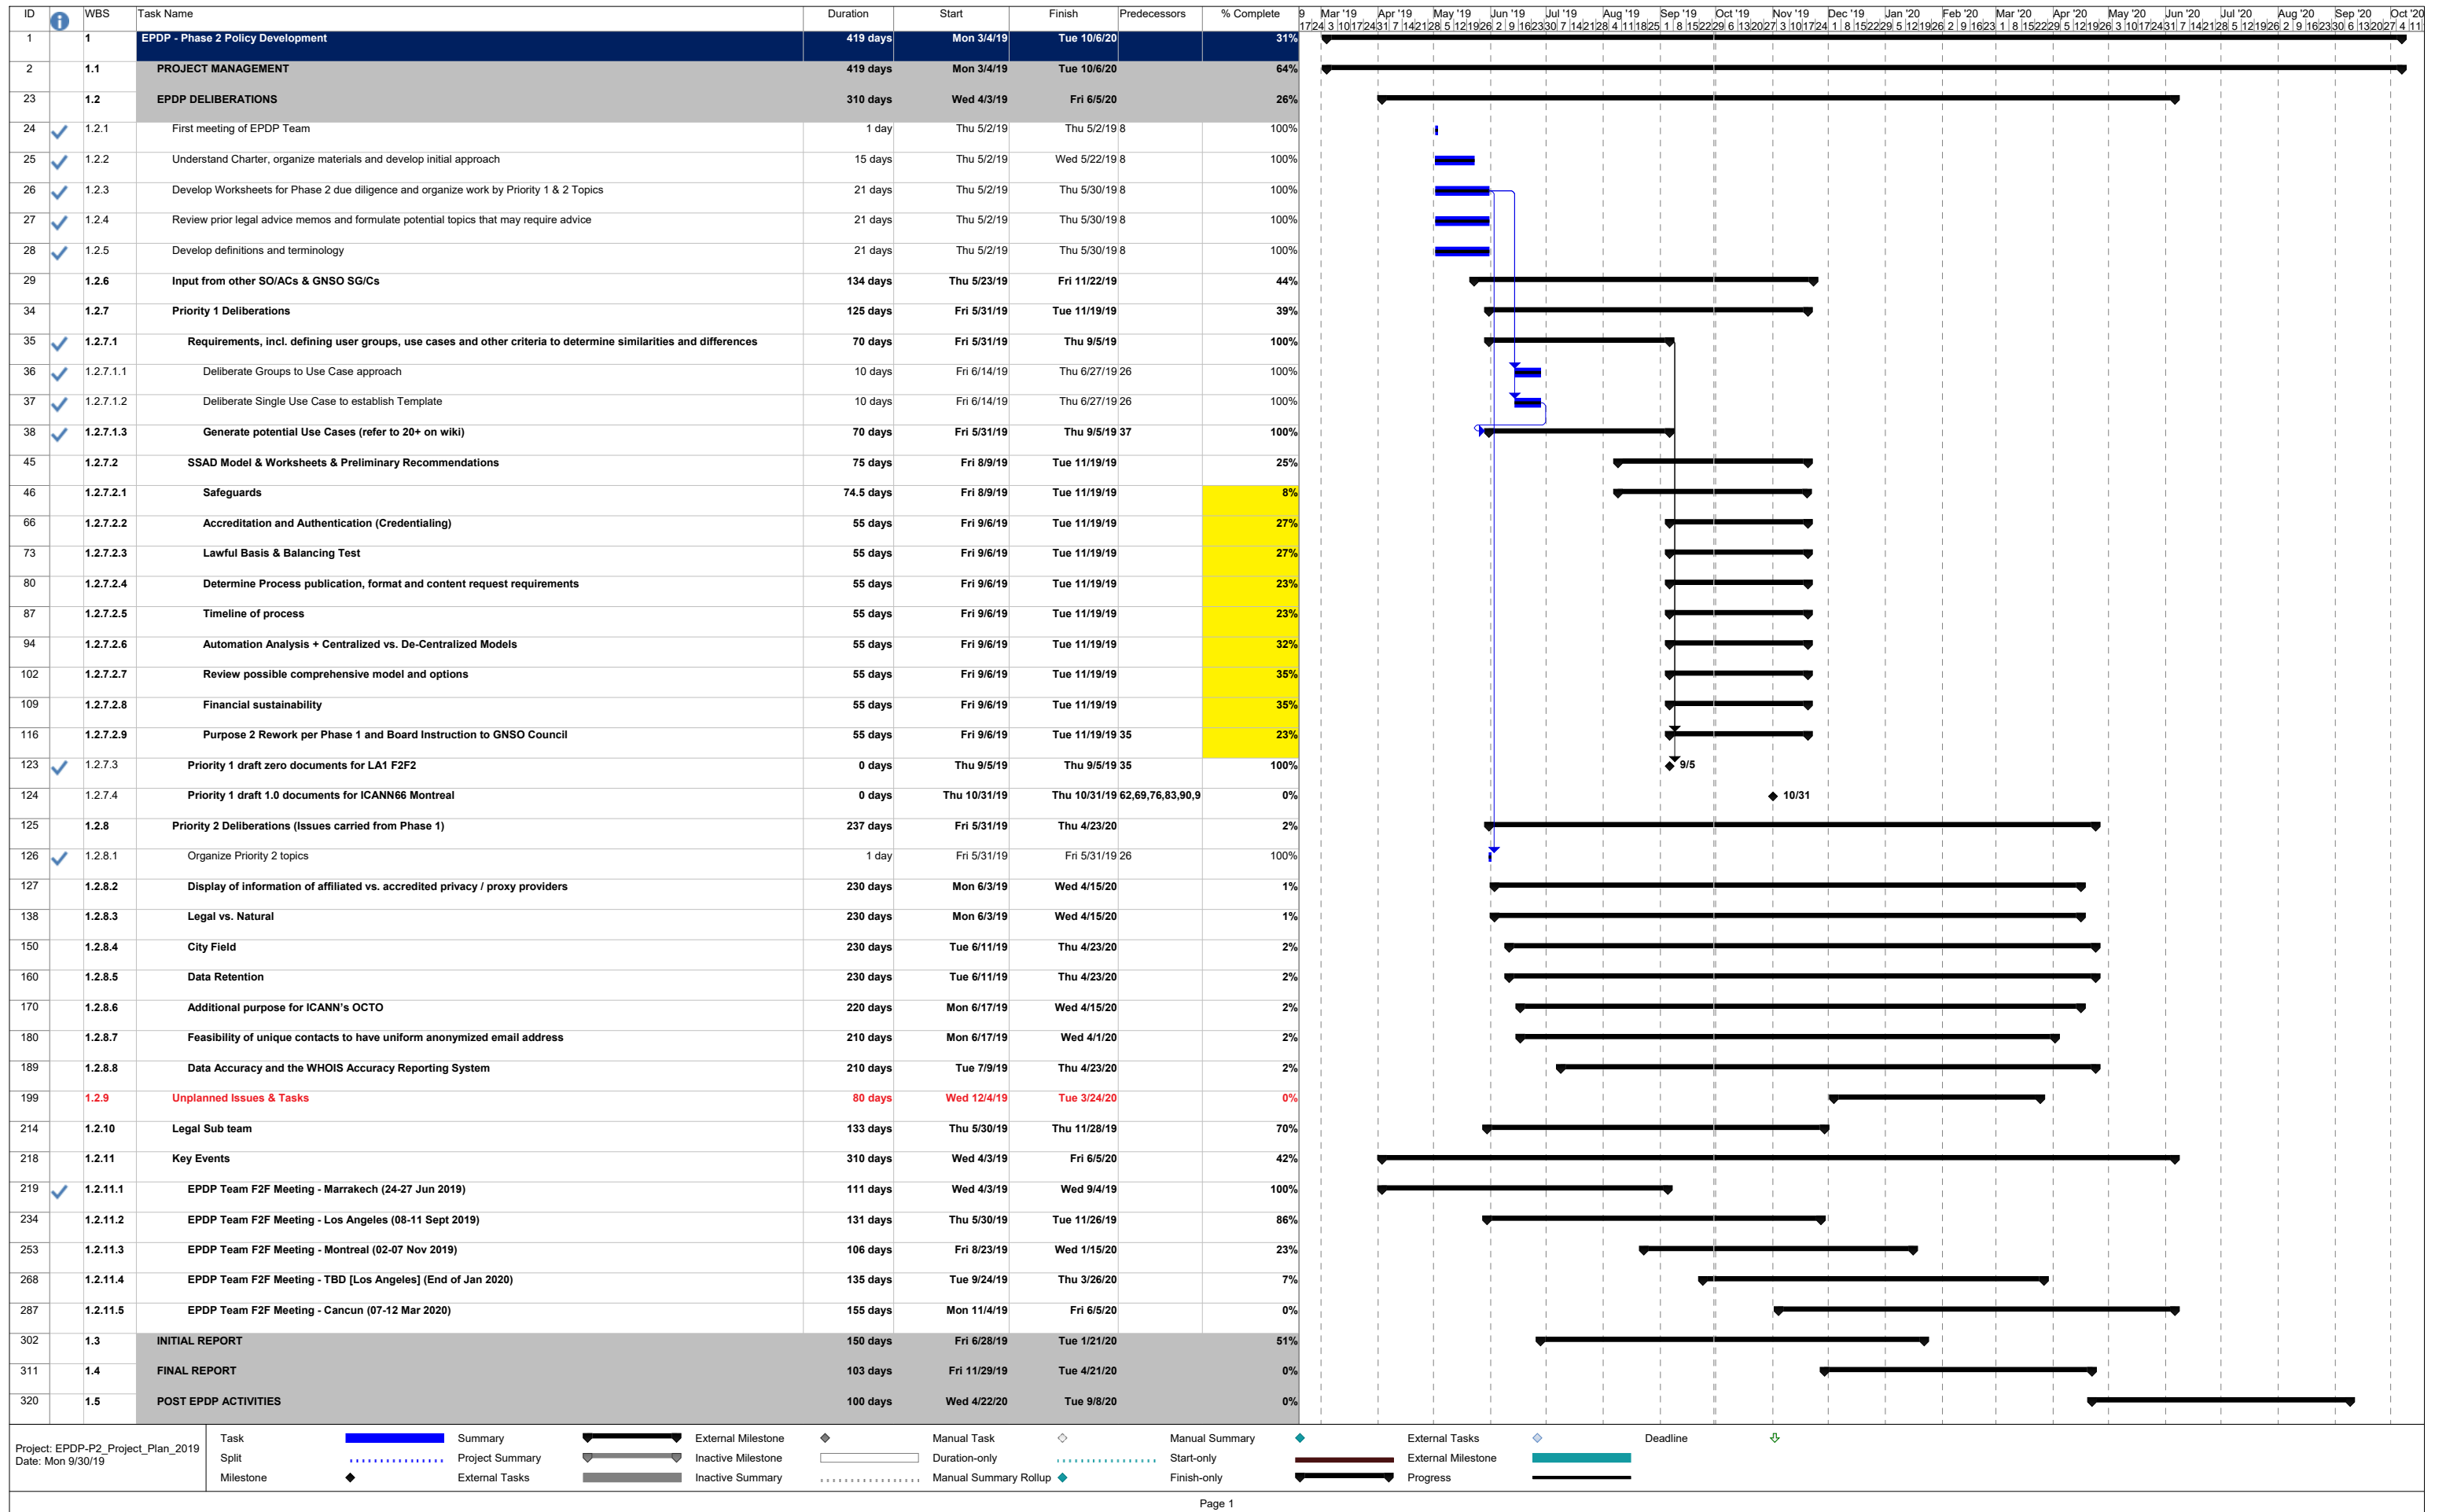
| ID | | WBS | Task Name | Duration | Start | Finish | Predecessors | % Complete |
|---|---|---|---|---|---|---|---|---|
| 1 | | 1 | EPDP - Phase 2 Policy Development | 419 days | Mon 3/4/19 | Tue 10/6/20 | | 31% |
| 2 | | 1.1 | PROJECT MANAGEMENT | 419 days | Mon 3/4/19 | Tue 10/6/20 | | 64% |
| 23 | | 1.2 | EPDP DELIBERATIONS | 310 days | Wed 4/3/19 | Fri 6/5/20 | | 26% |
| 24 | | 1.2.1 | First meeting of EPDP Team | 1 day | Thu 5/2/19 | Thu 5/2/19 | 8 | 100% |
| 25 | | 1.2.2 | Understand Charter, organize materials and develop initial approach | 15 days | Thu 5/2/19 | Wed 5/22/19 | 8 | 100% |
| 26 | | 1.2.3 | Develop Worksheets for Phase 2 due diligence and organize work by Priority 1 & 2 Topics | 21 days | Thu 5/2/19 | Thu 5/30/19 | 8 | 100% |
| 27 | | 1.2.4 | Review prior legal advice memos and formulate potential topics that may require advice | 21 days | Thu 5/2/19 | Thu 5/30/19 | 8 | 100% |
| 28 | | 1.2.5 | Develop definitions and terminology | 21 days | Thu 5/2/19 | Thu 5/30/19 | 8 | 100% |
| 29 | | 1.2.6 | Input from other SO/ACs & GNSO SG/Cs | 134 days | Thu 5/23/19 | Fri 11/22/19 | | 44% |
| 34 | | 1.2.7 | Priority 1 Deliberations | 125 days | Fri 5/31/19 | Tue 11/19/19 | | 39% |
| 35 | | 1.2.7.1 | Requirements, incl. defining user groups, use cases and other criteria to determine similarities and differences | 70 days | Fri 5/31/19 | Thu 9/5/19 | | 100% |
| 36 | | 1.2.7.1.1 | Deliberate Groups to Use Case approach | 10 days | Fri 6/14/19 | Thu 6/27/19 | 26 | 100% |
| 37 | | 1.2.7.1.2 | Deliberate Single Use Case to establish Template | 10 days | Fri 6/14/19 | Thu 6/27/19 | 26 | 100% |
| 38 | | 1.2.7.1.3 | Generate potential Use Cases (refer to 20+ on wiki) | 70 days | Fri 5/31/19 | Thu 9/5/19 | 37 | 100% |
| 45 | | 1.2.7.2 | SSAD Model & Worksheets & Preliminary Recommendations | 75 days | Fri 8/9/19 | Tue 11/19/19 | | 25% |
| 46 | | 1.2.7.2.1 | Safeguards | 74.5 days | Fri 8/9/19 | Tue 11/19/19 | | 8% |
| 66 | | 1.2.7.2.2 | Accreditation and Authentication (Credentialing) | 55 days | Fri 9/6/19 | Tue 11/19/19 | | 27% |
| 73 | | 1.2.7.2.3 | Lawful Basis & Balancing Test | 55 days | Fri 9/6/19 | Tue 11/19/19 | | 27% |
| 80 | | 1.2.7.2.4 | Determine Process publication, format and content request requirements | 55 days | Fri 9/6/19 | Tue 11/19/19 | | 23% |
| 87 | | 1.2.7.2.5 | Timeline of process | 55 days | Fri 9/6/19 | Tue 11/19/19 | | 23% |
| 94 | | 1.2.7.2.6 | Automation Analysis + Centralized vs. De-Centralized Models | 55 days | Fri 9/6/19 | Tue 11/19/19 | | 32% |
| 102 | | 1.2.7.2.7 | Review possible comprehensive model and options | 55 days | Fri 9/6/19 | Tue 11/19/19 | | 35% |
| 109 | | 1.2.7.2.8 | Financial sustainability | 55 days | Fri 9/6/19 | Tue 11/19/19 | | 35% |
| 116 | | 1.2.7.2.9 | Purpose 2 Rework per Phase 1 and Board Instruction to GNSO Council | 55 days | Fri 9/6/19 | Tue 11/19/19 | 35 | 23% |
| 123 | | 1.2.7.3 | Priority 1 draft zero documents for LA1 F2F2 | 0 days | Thu 9/5/19 | Thu 9/5/19 | 35 | 100% |
| 124 | | 1.2.7.4 | Priority 1 draft 1.0 documents for ICANN66 Montreal | 0 days | Thu 10/31/19 | Thu 10/31/19 | 62,69,76,83,90,9 | 0% |
| 125 | | 1.2.8 | Priority 2 Deliberations (Issues carried from Phase 1) | 237 days | Fri 5/31/19 | Thu 4/23/20 | | 2% |
| 126 | | 1.2.8.1 | Organize Priority 2 topics | 1 day | Fri 5/31/19 | Fri 5/31/19 | 26 | 100% |
| 127 | | 1.2.8.2 | Display of information of affiliated vs. accredited privacy / proxy providers | 230 days | Mon 6/3/19 | Wed 4/15/20 | | 1% |
| 138 | | 1.2.8.3 | Legal vs. Natural | 230 days | Mon 6/3/19 | Wed 4/15/20 | | 1% |
| 150 | | 1.2.8.4 | City Field | 230 days | Tue 6/11/19 | Thu 4/23/20 | | 2% |
| 160 | | 1.2.8.5 | Data Retention | 230 days | Tue 6/11/19 | Thu 4/23/20 | | 2% |
| 170 | | 1.2.8.6 | Additional purpose for ICANN's OCTO | 220 days | Mon 6/17/19 | Wed 4/15/20 | | 2% |
| 180 | | 1.2.8.7 | Feasibility of unique contacts to have uniform anonymized email address | 210 days | Mon 6/17/19 | Wed 4/1/20 | | 2% |
| 189 | | 1.2.8.8 | Data Accuracy and the WHOIS Accuracy Reporting System | 210 days | Tue 7/9/19 | Thu 4/23/20 | | 2% |
| 199 | | 1.2.9 | Unplanned Issues & Tasks | 80 days | Wed 12/4/19 | Tue 3/24/20 | | 0% |
| 214 | | 1.2.10 | Legal Sub team | 133 days | Thu 5/30/19 | Thu 11/28/19 | | 70% |
| 218 | | 1.2.11 | Key Events | 310 days | Wed 4/3/19 | Fri 6/5/20 | | 42% |
| 219 | | 1.2.11.1 | EPDP Team F2F Meeting - Marrakech (24-27 Jun 2019) | 111 days | Wed 4/3/19 | Wed 9/4/19 | | 100% |
| 234 | | 1.2.11.2 | EPDP Team F2F Meeting - Los Angeles (08-11 Sept 2019) | 131 days | Thu 5/30/19 | Tue 11/26/19 | | 86% |
| 253 | | 1.2.11.3 | EPDP Team F2F Meeting - Montreal (02-07 Nov 2019) | 106 days | Fri 8/23/19 | Wed 1/15/20 | | 23% |
| 268 | | 1.2.11.4 | EPDP Team F2F Meeting - TBD [Los Angeles] (End of Jan 2020) | 135 days | Tue 9/24/19 | Thu 3/26/20 | | 7% |
| 287 | | 1.2.11.5 | EPDP Team F2F Meeting - Cancun (07-12 Mar 2020) | 155 days | Mon 11/4/19 | Fri 6/5/20 | | 0% |
| 302 | | 1.3 | INITIAL REPORT | 150 days | Fri 6/28/19 | Tue 1/21/20 | | 51% |
| 311 | | 1.4 | FINAL REPORT | 103 days | Fri 11/29/19 | Tue 4/21/20 | | 0% |
| 320 | | 1.5 | POST EPDP ACTIVITIES | 100 days | Wed 4/22/20 | Tue 9/8/20 | | 0% |

Mar '19 Apr '19 May '19 Jun '19 Jul '19 Aug '19 Sep '19 Oct '19 Nov '19 Dec '19 Jan '20 Feb '20 Mar '20 Apr '20 May '20 Jun '20 Jul '20 Aug '20 Sep '20 Oct '20

9/5
10/31

Project: EPDP-P2_Project_Plan_2019
Date: Mon 9/30/19

Task, Split, Milestone, Summary, Project Summary, External Tasks, External Milestone, Inactive Milestone, Inactive Summary, Manual Task, Duration-only, Manual Summary Rollup, Manual Summary, Start-only, Finish-only, External Tasks, External Milestone, Progress, Deadline

Page 1